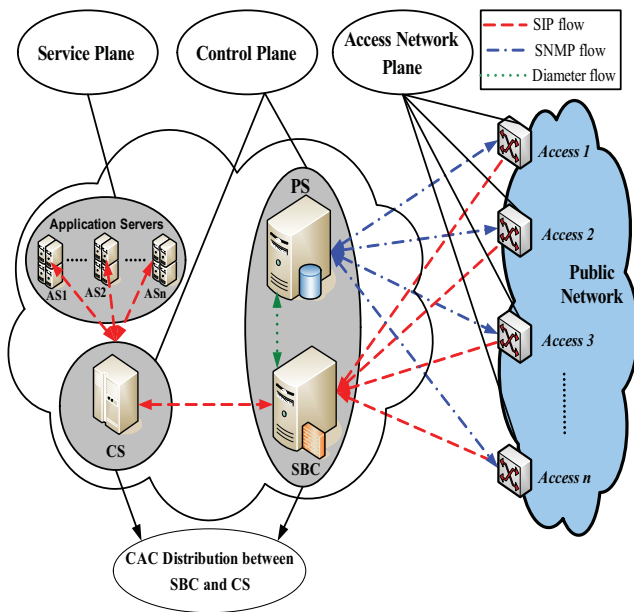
SIP flow
SNMP flow
Diameter flow

Service Plane
Control Plane
Access Network Plane

Application Servers
AS1
AS2
ASn

PS
CS
SBC

Access 1
Access 2
Access 3
Access n

Public Network

CAC Distribution between SBC and CS